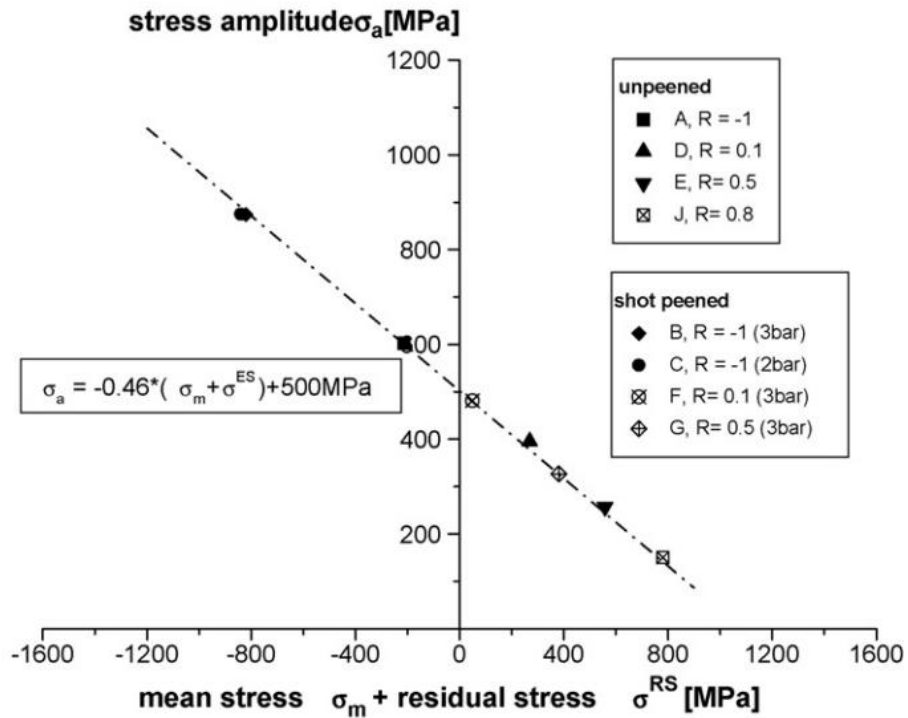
stress amplitude$\sigma_a$[MPa]

1200
1000
800
600
400
200

unpeened
A, R = -1
D, R = 0.1
E, R= 0.5
J, R= 0.8

shot peened
B, R = -1 (3bar)
C, R = -1 (2bar)
F, R= 0.1 (3bar)
G, R= 0.5 (3bar)

$\sigma_a$ = -0.46*( $\sigma_m$+$\sigma^{ES}$)+500MPa

-1600 -1200 -800 -400 0 400 800 1200 1600

mean stress $\sigma_m$ + residual stress $\sigma^{RS}$ [MPa]